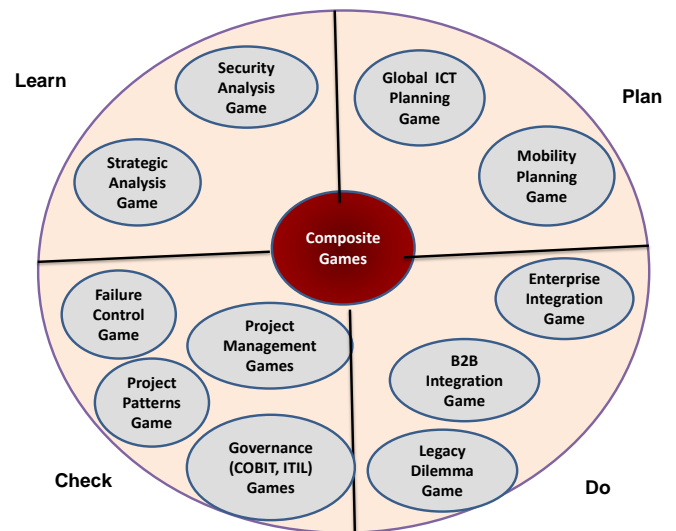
Learn

Security Analysis Game

Strategic Analysis Game

Global ICT Planning Game

Plan

Mobility Planning Game

Composite Games

Failure Control Game

Project Management Games

Project Patterns Game

Governance (COBIT, ITIL) Games

Check

Enterprise Integration Game

B2B Integration Game

Legacy Dilemma Game

Do